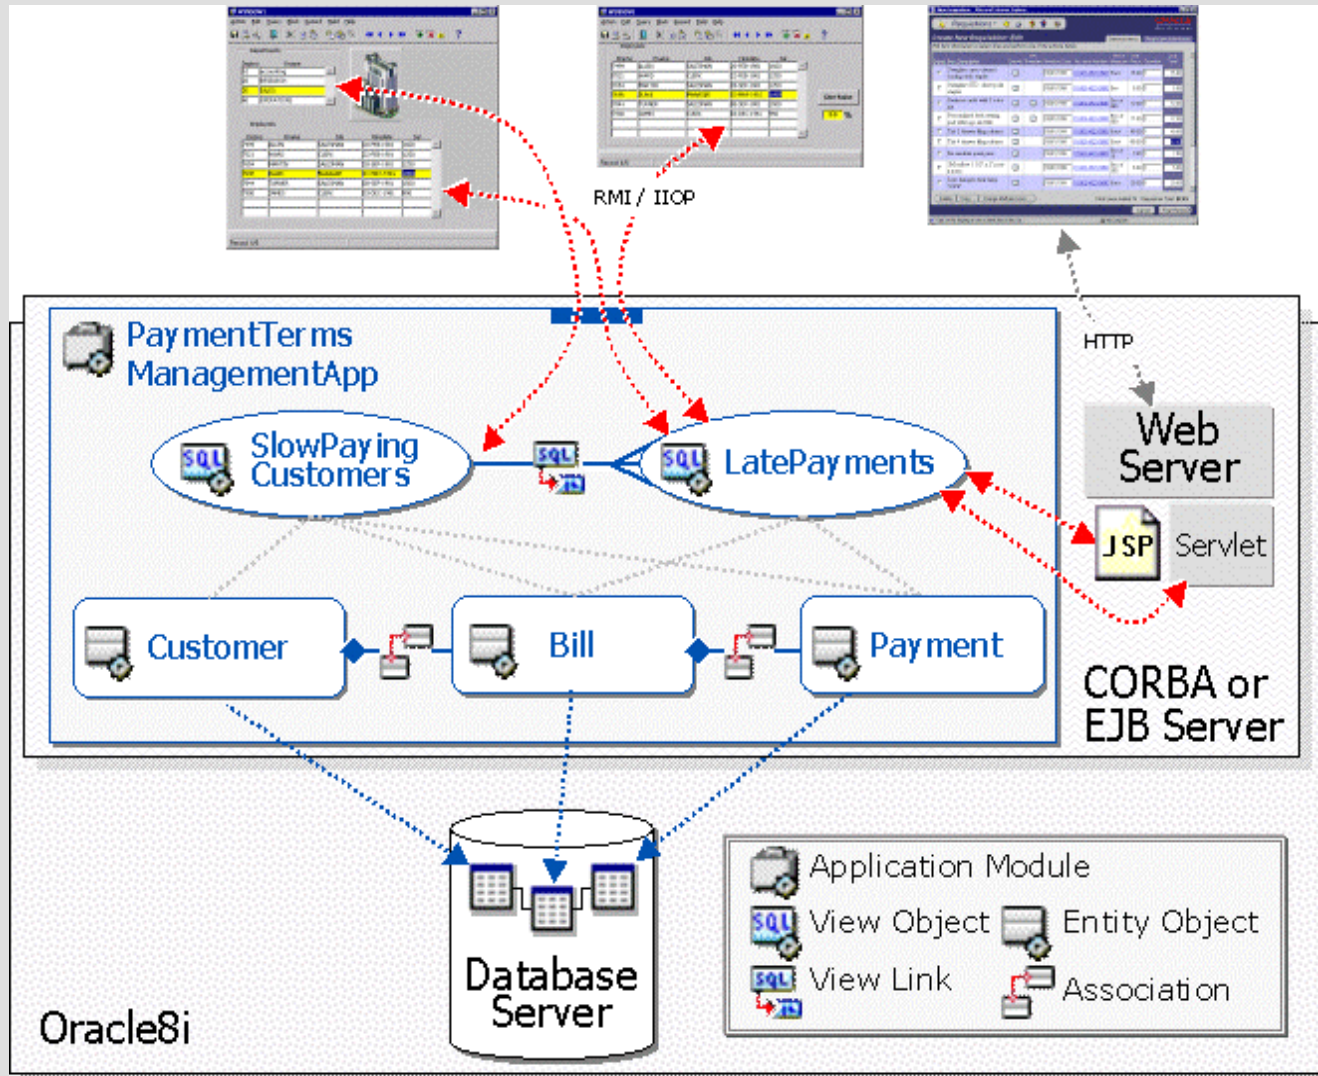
RMI / IIOP

HTTP

PaymentTerms ManagementApp

SlowPaying Customers

LatePayments

Web Server

JSP

Servlet

Customer

Bill

Payment

CORBA or EJB Server

Database Server

Application Module

View Object

Entity Object

View Link

Association

Oracle8i